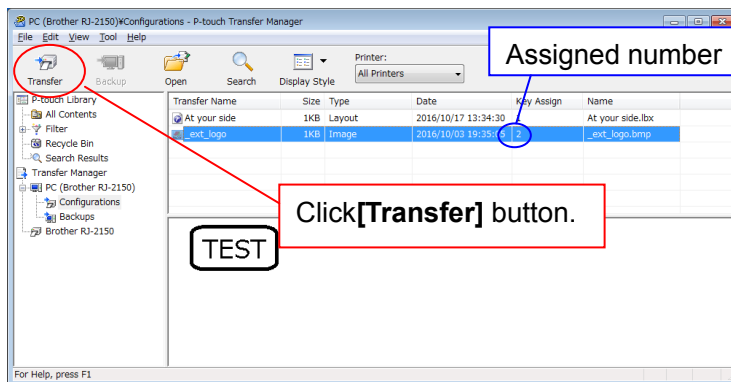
PC (Brother RJ-2150)¥Configurations - P-touch Transfer Manager

File Edit View Tool Help

Transfer Backup Open Search Display Style Printer: All Printers

Assigned number

P-touch Library
All Contents
Filter
Recycle Bin
Search Results
Transfer Manager
PC (Brother RJ-2150)
Configurations
Backups
Brother RJ-2150

| Transfer Name | Size | Type | Date | Key Assign | Name |
|---|---|---|---|---|---|
| At your side | 1KB | Layout | 2016/10/17 13:34:30 | | At your side.lbx |
| _ext_logo | 1KB | Image | 2016/10/03 19:35:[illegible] | 2 | _ext_logo.bmp |

Click**[Transfer]** button.

TEST

For Help, press F1